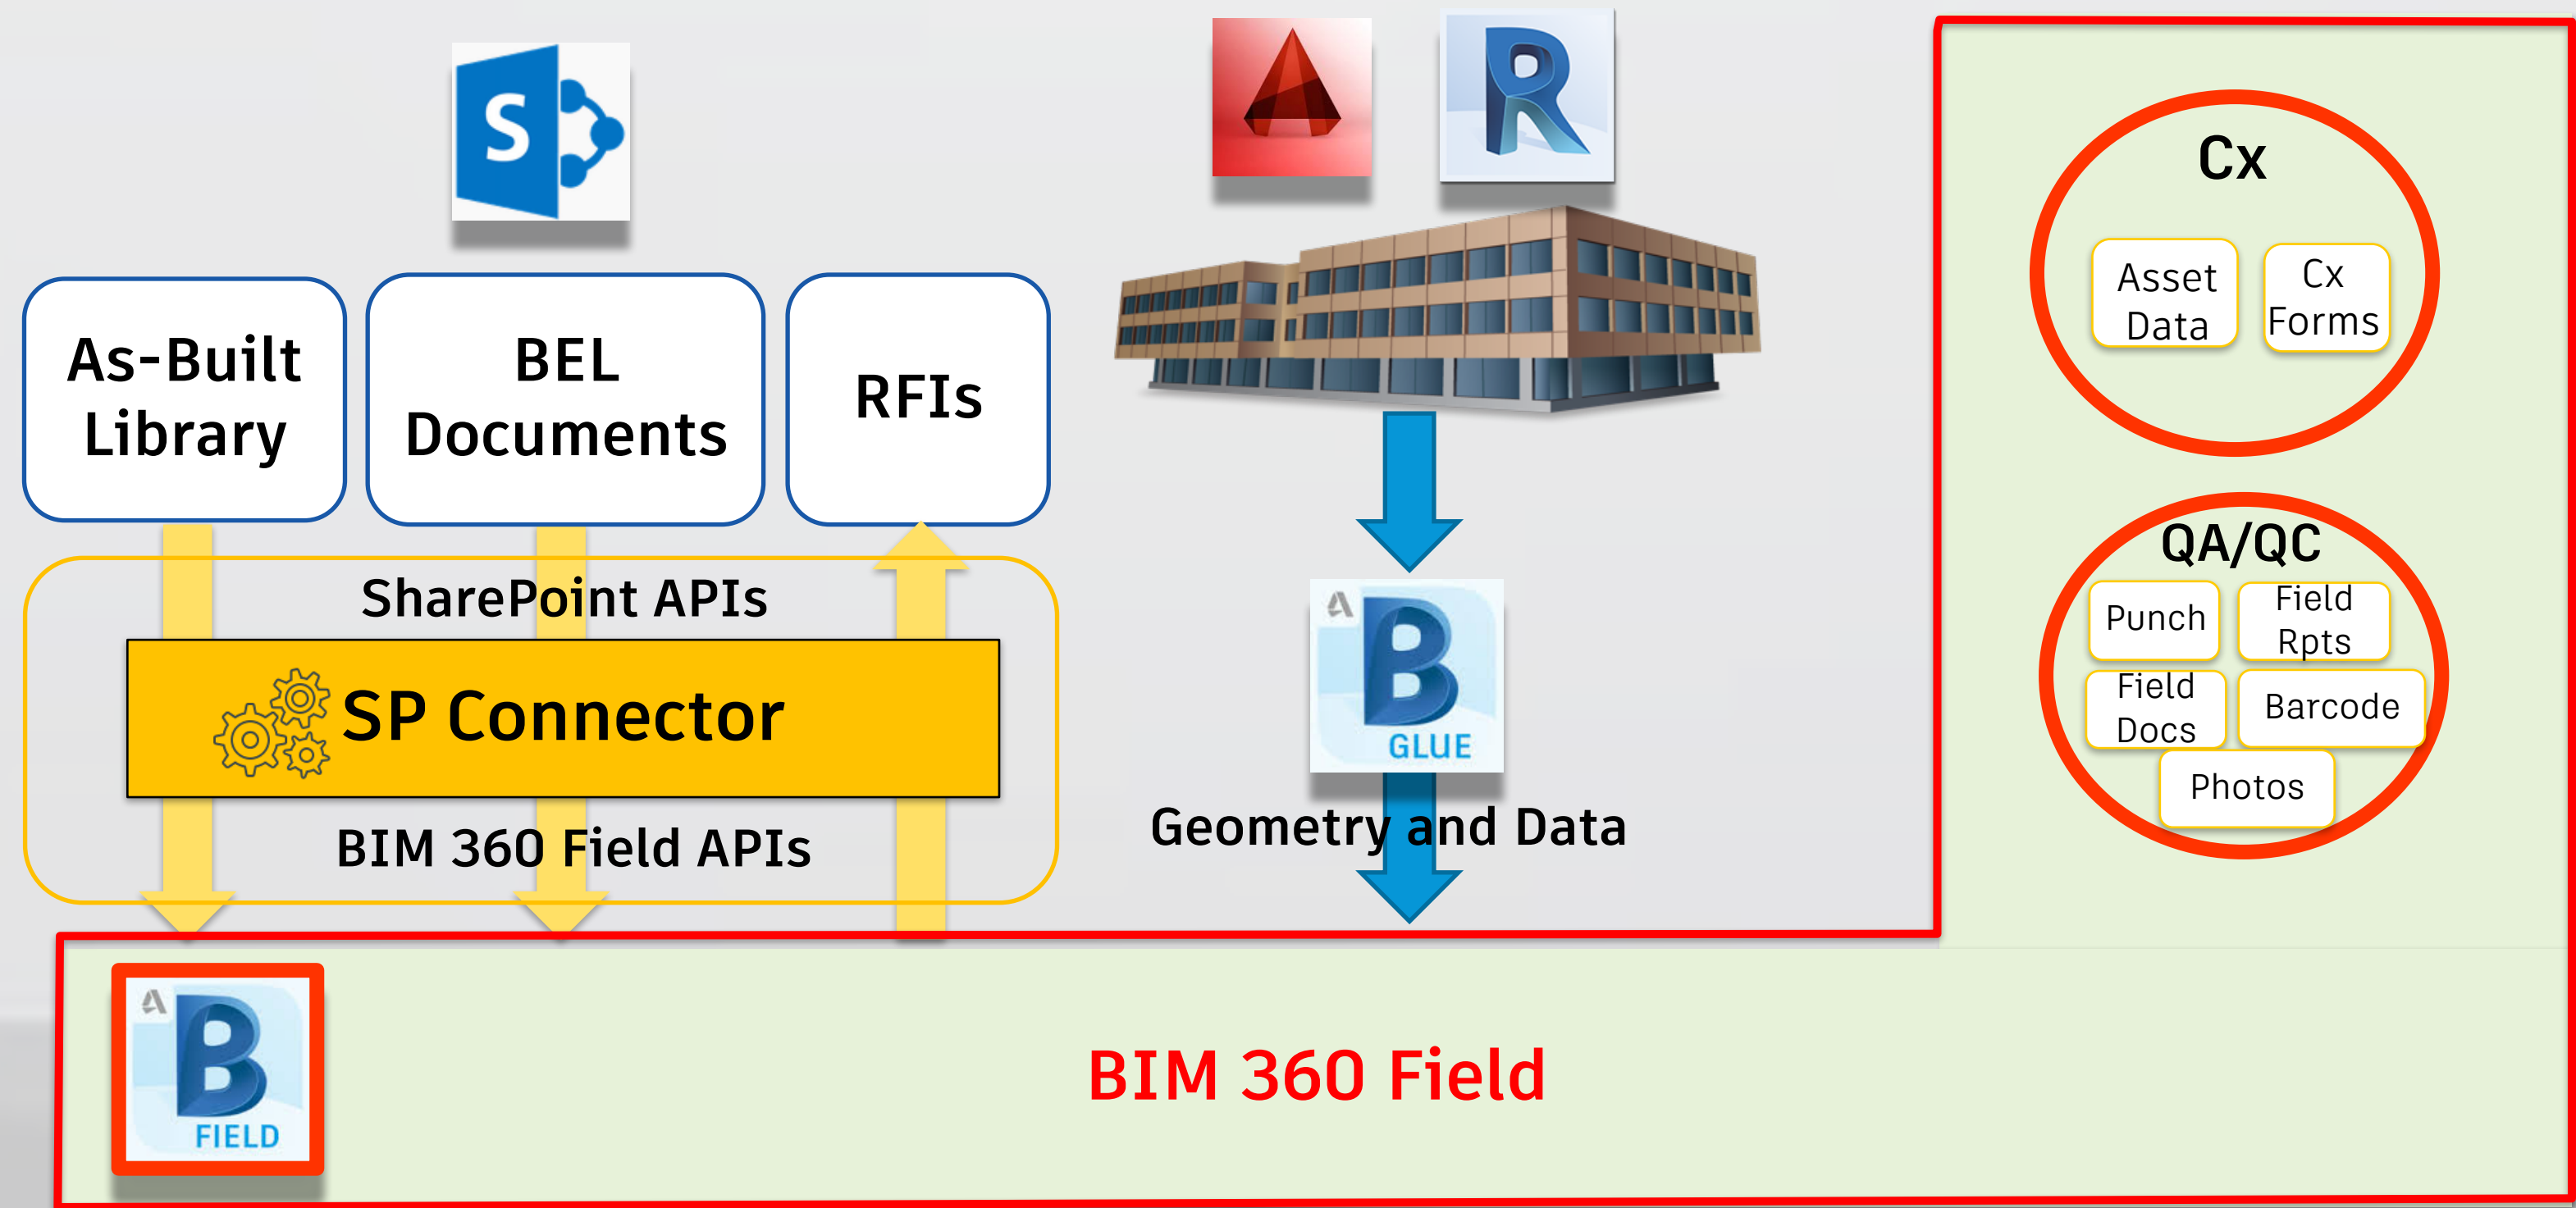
S

As-Built Library

BEL Documents

RFIs

SharePoint APIs

SP Connector

BIM 360 Field APIs

R

B GLUE

Geometry and Data

Cx

Asset Data

Cx Forms

QA/QC

Punch

Field Rpts

Field Docs

Barcode

Photos

B FIELD

BIM 360 Field